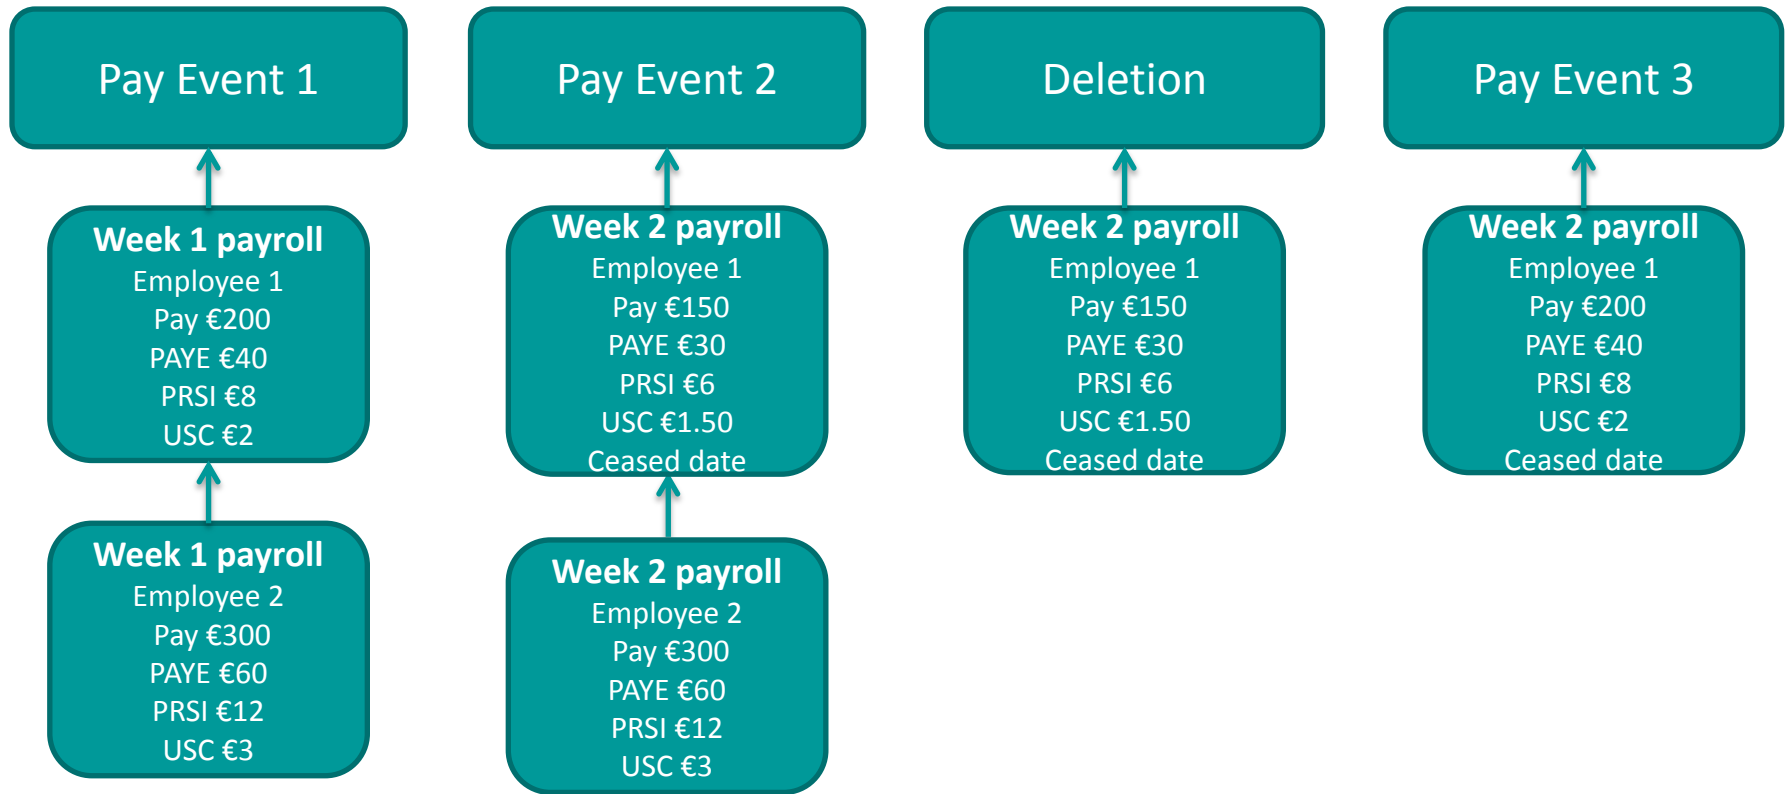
Pay Event 1

Week 1 payroll
Employee 1
Pay €200
PAYE €40
PRSI €8
USC €2

Week 1 payroll
Employee 2
Pay €300
PAYE €60
PRSI €12
USC €3

Pay Event 2

Week 2 payroll
Employee 1
Pay €150
PAYE €30
PRSI €6
USC €1.50
Ceased date

Week 2 payroll
Employee 2
Pay €300
PAYE €60
PRSI €12
USC €3

Deletion

Week 2 payroll
Employee 1
Pay €150
PAYE €30
PRSI €6
USC €1.50
Ceased date

Pay Event 3

Week 2 payroll
Employee 1
Pay €200
PAYE €40
PRSI €8
USC €2
Ceased date